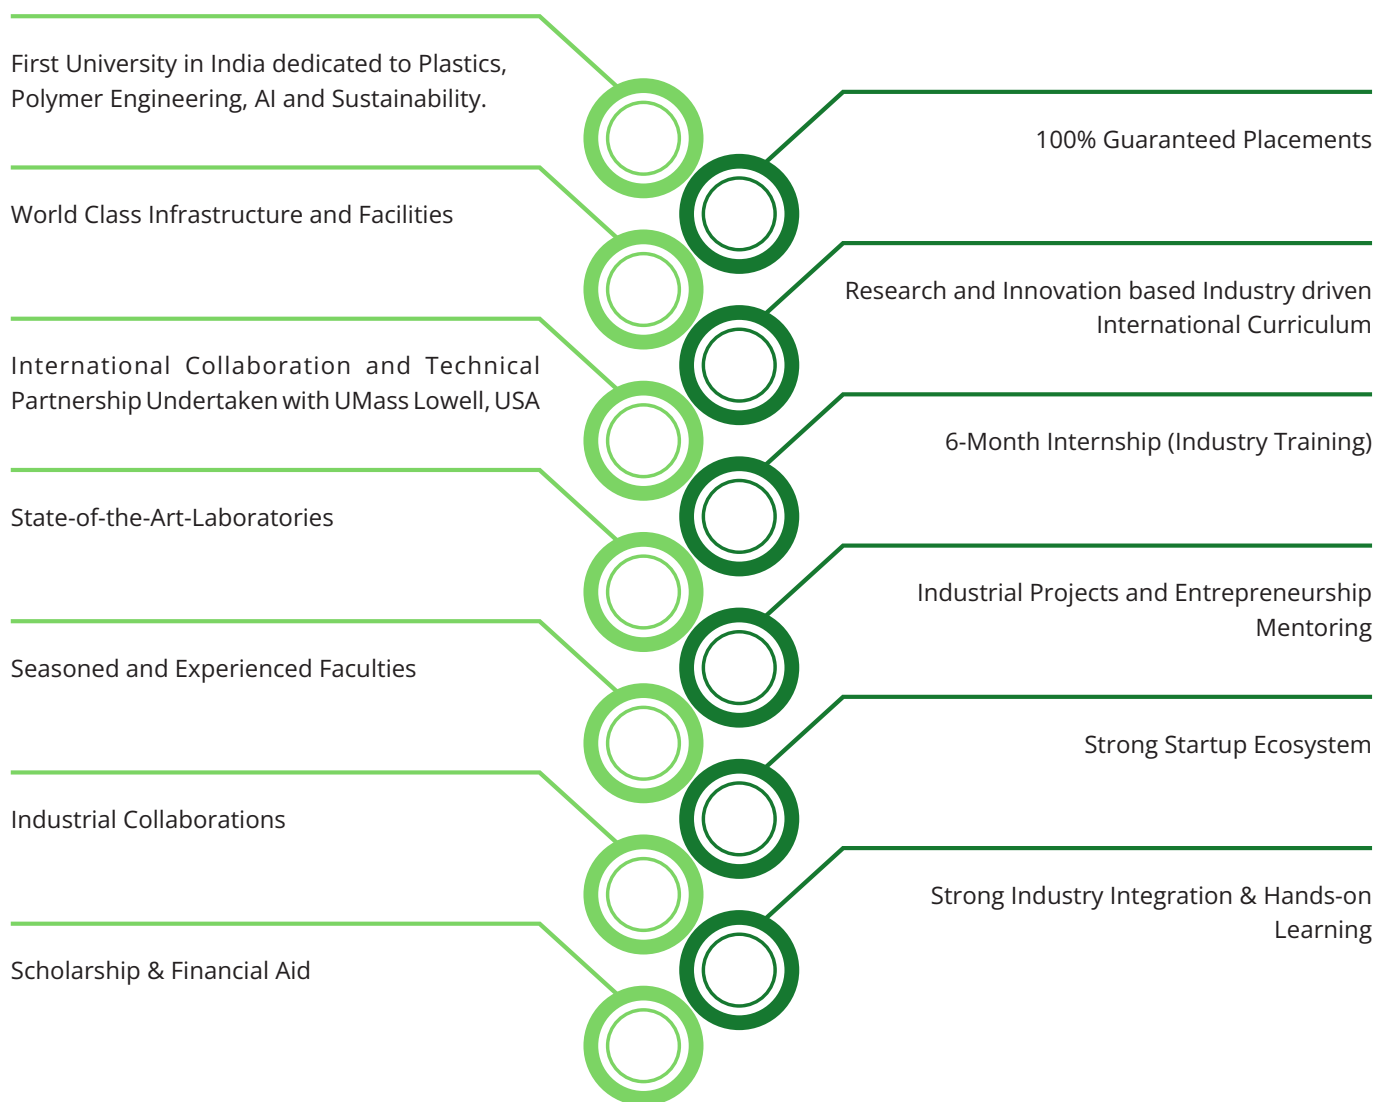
First University in India dedicated to Plastics, Polymer Engineering, AI and Sustainability.

World Class Infrastructure and Facilities

International Collaboration and Technical Partnership Undertaken with UMass Lowell, USA

State-of-the-Art-Laboratories

Seasoned and Experienced Faculties

Industrial Collaborations

Scholarship & Financial Aid

100% Guaranteed Placements

Research and Innovation based Industry driven International Curriculum

6-Month Internship (Industry Training)

Industrial Projects and Entrepreneurship Mentoring

Strong Startup Ecosystem

Strong Industry Integration & Hands-on Learning